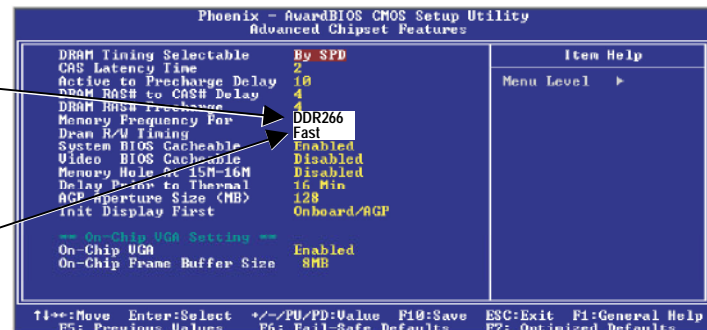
Phoenix - AwardBIOS CMOS Setup Utility
Advanced Chipset Features

| | | Item Help |
|---|---|---|
| DRAM Timing Selectable | By SPD | Menu Level ▸ |
| CAS Latency Time | 2 | |
| Active to Precharge Delay | 10 | |
| DRAM RAS# to CAS# Delay | 4 | |
| DRAM RAS# Precharge | 4 | |
| Memory Frequency For | DDR266 | |
| Dram R/W Timing | Fast | |
| System BIOS Cacheable | Enabled | |
| Video BIOS Cacheable | Disabled | |
| Memory Hole At 15M-16M | Disabled | |
| Delay Prior to Thermal | 16 Min | |
| AGP Aperture Size (MB) | 128 | |
| Init Display First | Onboard/AGP | |
| == On-Chip VGA Setting == | | |
| On-Chip VGA | Enabled | |
| On-Chip Frame Buffer Size | 8MB | |

↑↓→←:Move Enter:Select +/-/PU/PD:Value F10:Save ESC:Exit F1:General Help
F5: Previous Values F6: Fail-Safe Defaults F7: Optimized Defaults